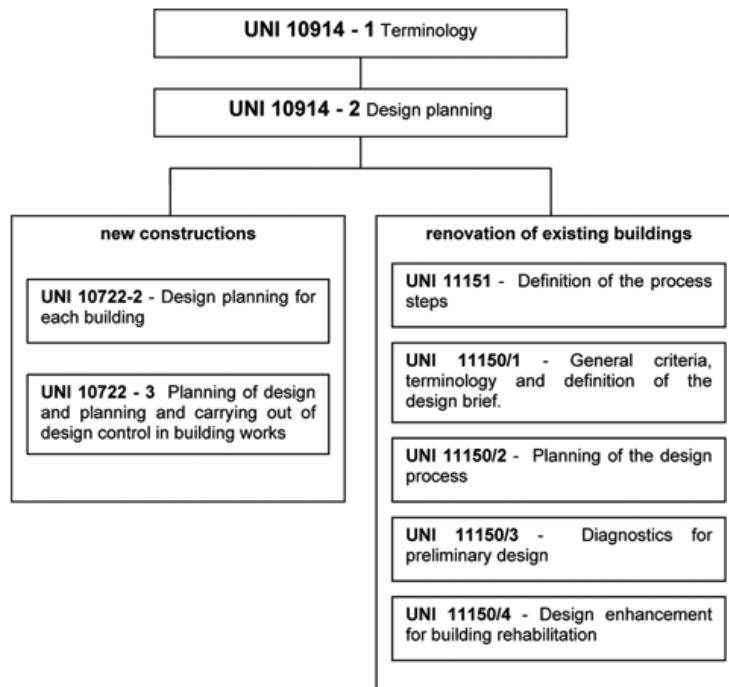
UNI 10914 - 1 Terminology

UNI 10914 - 2 Design planning

new constructions

UNI 10722-2 - Design planning for each building

UNI 10722 - 3 Planning of design and planning and carrying out of design control in building works

renovation of existing buildings

UNI 11151 - Definition of the process steps

UNI 11150/1 - General criteria, terminology and definition of the design brief.

UNI 11150/2 - Planning of the design process

UNI 11150/3 - Diagnostics for preliminary design

UNI 11150/4 - Design enhancement for building rehabilitation